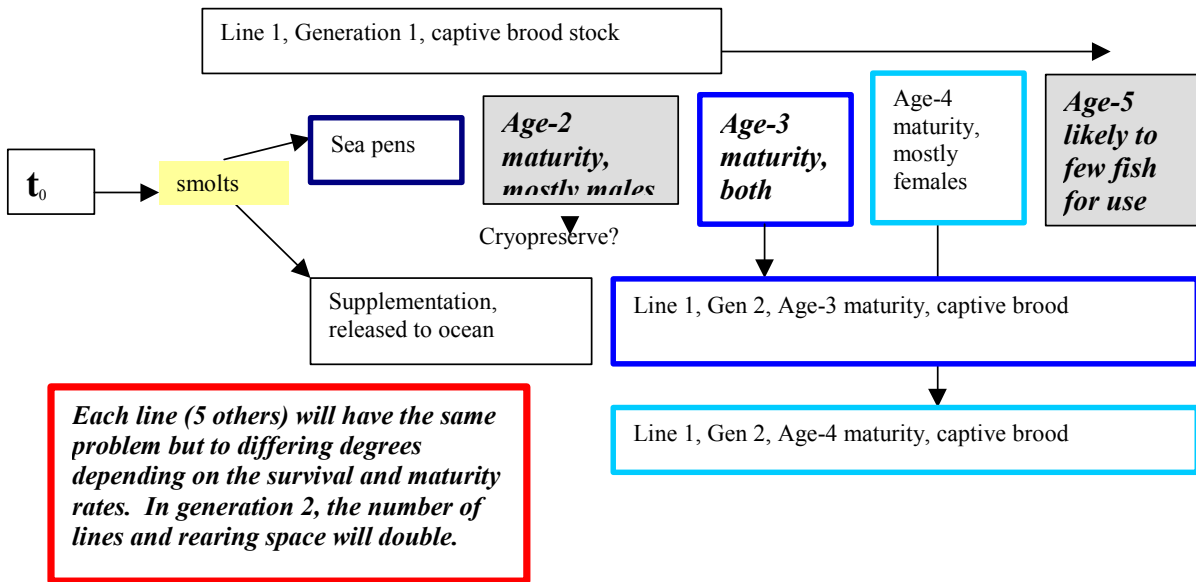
Line 1, Generation 1, captive brood stock

$t_0$

smolts

Sea pens

Age-2 maturity, mostly males

Cryopreserve?

Age-3 maturity, both

Age-4 maturity, mostly females

Age-5 likely to few fish for use

Supplementation, released to ocean

Line 1, Gen 2, Age-3 maturity, captive brood

Line 1, Gen 2, Age-4 maturity, captive brood

Each line (5 others) will have the same problem but to differing degrees depending on the survival and maturity rates. In generation 2, the number of lines and rearing space will double.